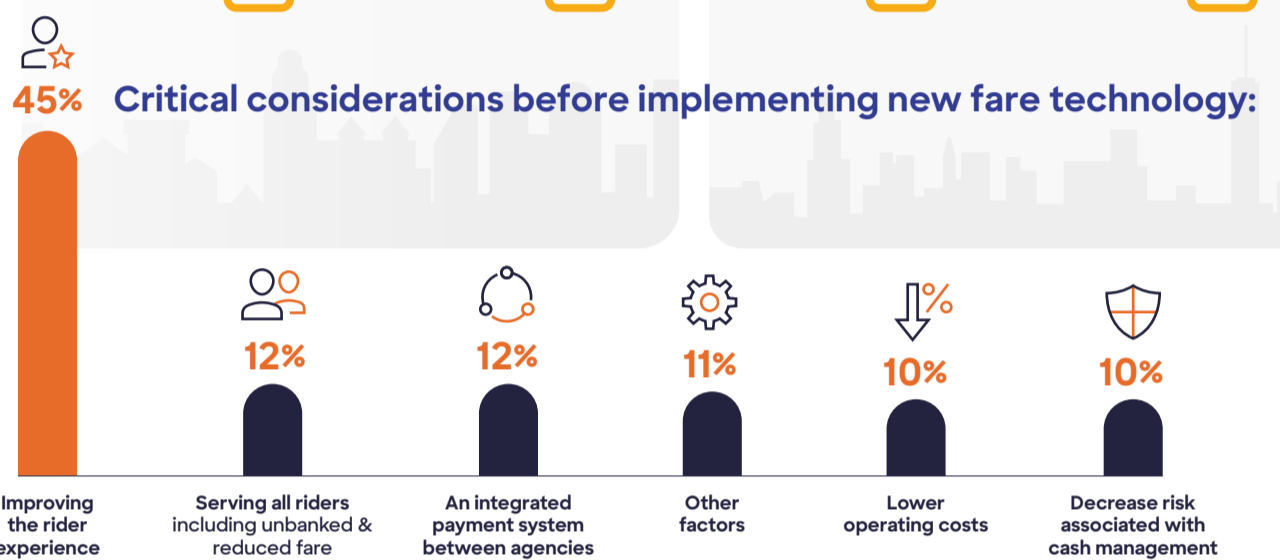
45%

Critical considerations before implementing new fare technology:

12%

12%

11%

10%

10%

Improving the rider experience

Serving all riders including unbanked & reduced fare

An integrated payment system between agencies

Other factors

Lower operating costs

Decrease risk associated with cash management